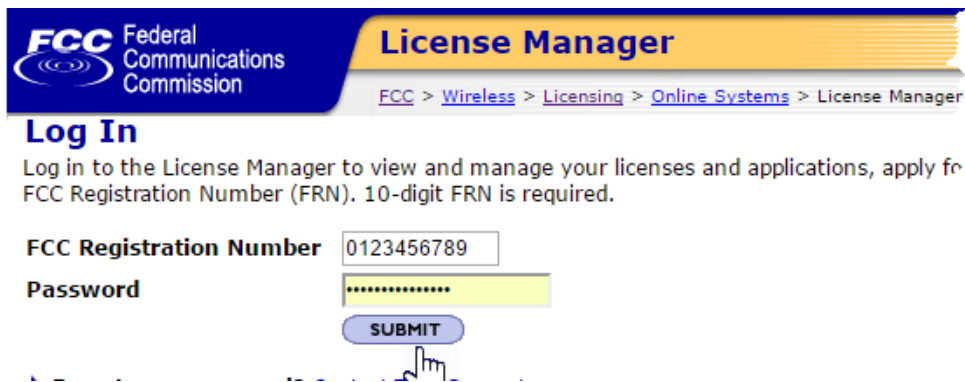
FCC Federal Communications Commission

License Manager

FCC > Wireless > Licensing > Online Systems > License Manager

Log In

Log in to the License Manager to view and manage your licenses and applications, apply fo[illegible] FCC Registration Number (FRN). 10-digit FRN is required.

FCC Registration Number 0123456789

Password •••••••••••••••

SUBMIT

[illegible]